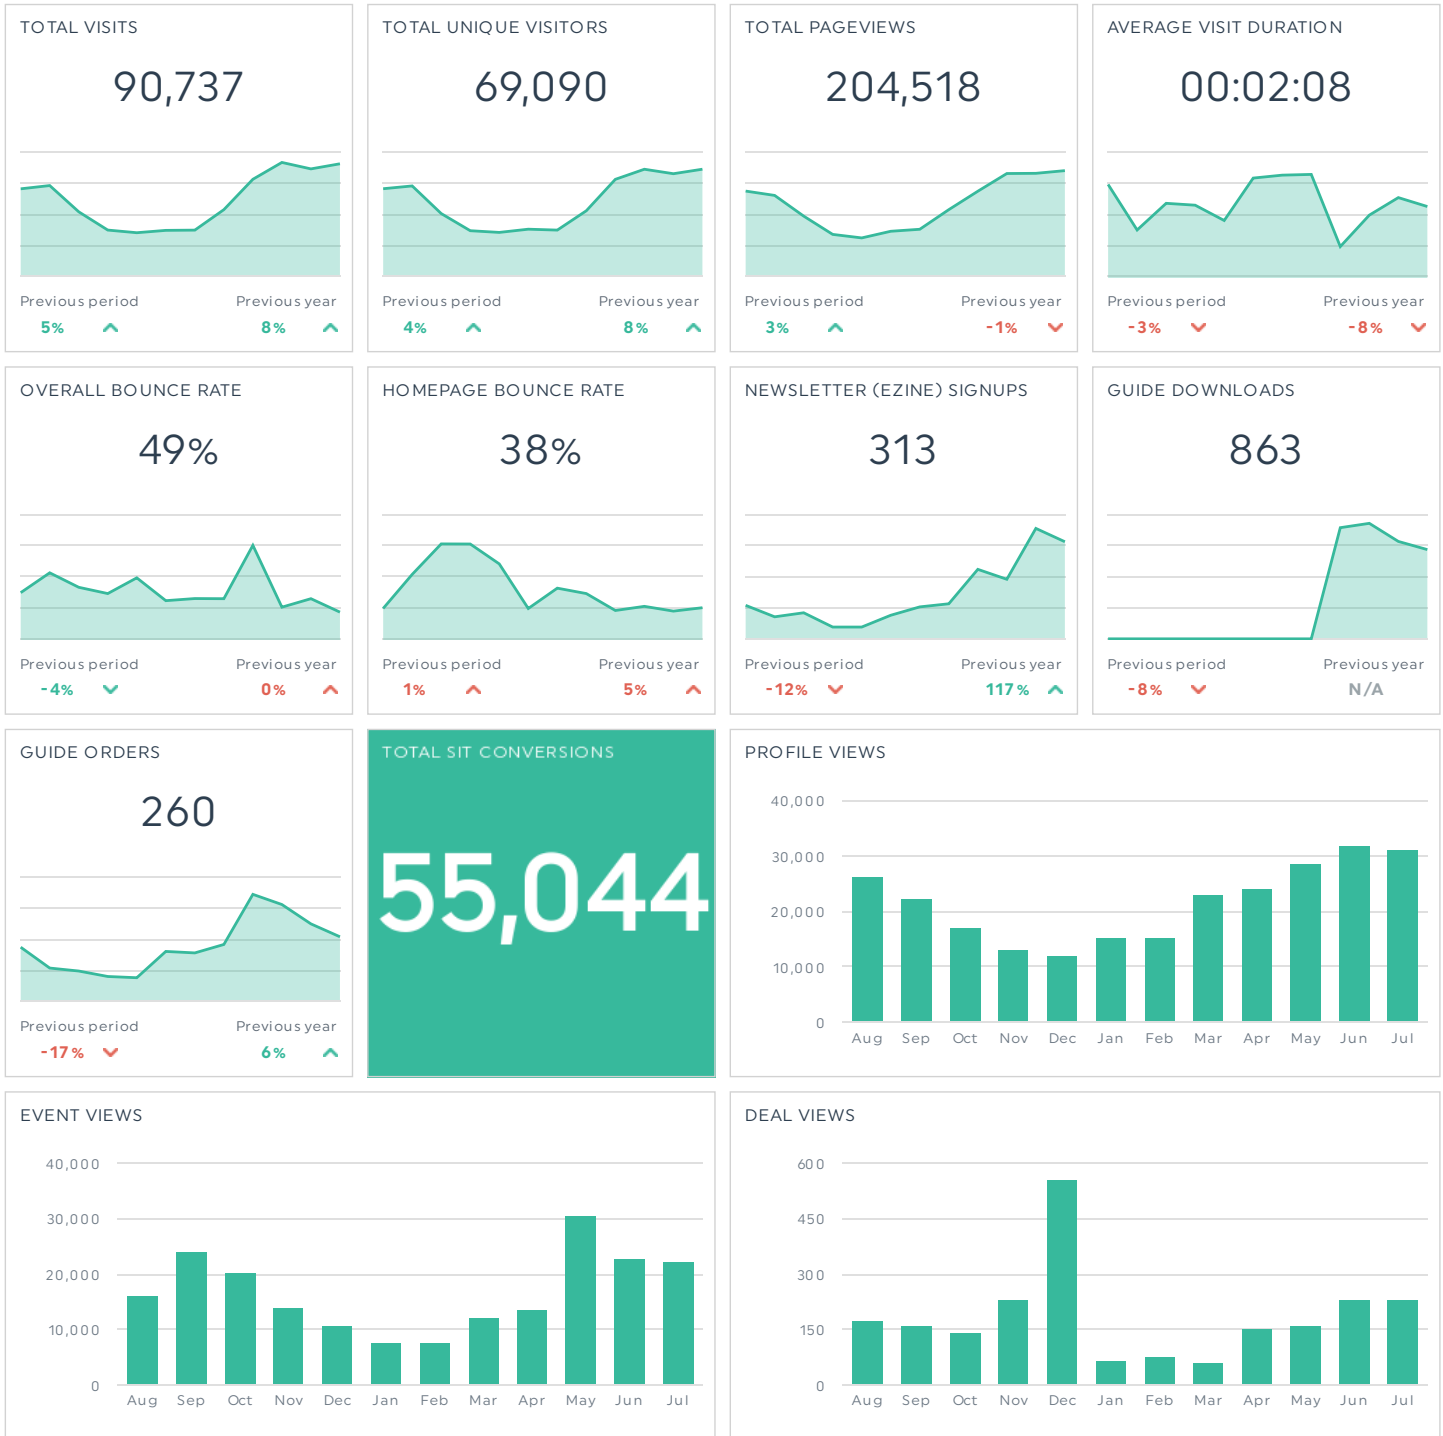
TOTAL VISITS
90,737
Previous period 5%
Previous year 8%

TOTAL UNIQUE VISITORS
69,090
Previous period 4%
Previous year 8%

TOTAL PAGEVIEWS
204,518
Previous period 3%
Previous year -1%

AVERAGE VISIT DURATION
00:02:08
Previous period -3%
Previous year -8%

OVERALL BOUNCE RATE
49%
Previous period -4%
Previous year 0%

HOMEPAGE BOUNCE RATE
38%
Previous period 1%
Previous year 5%

NEWSLETTER (EZINE) SIGNUPS
313
Previous period -12%
Previous year 117%

GUIDE DOWNLOADS
863
Previous period -8%
Previous year N/A

GUIDE ORDERS
260
Previous period -17%
Previous year 6%

TOTAL SIT CONVERSIONS
55,044

PROFILE VIEWS
40,000
30,000
20,000
10,000
0
Aug Sep Oct Nov Dec Jan Feb Mar Apr May Jun Jul

EVENT VIEWS
40,000
30,000
20,000
10,000
0
Aug Sep Oct Nov Dec Jan Feb Mar Apr May Jun Jul

DEAL VIEWS
600
450
300
150
0
Aug Sep Oct Nov Dec Jan Feb Mar Apr May Jun Jul